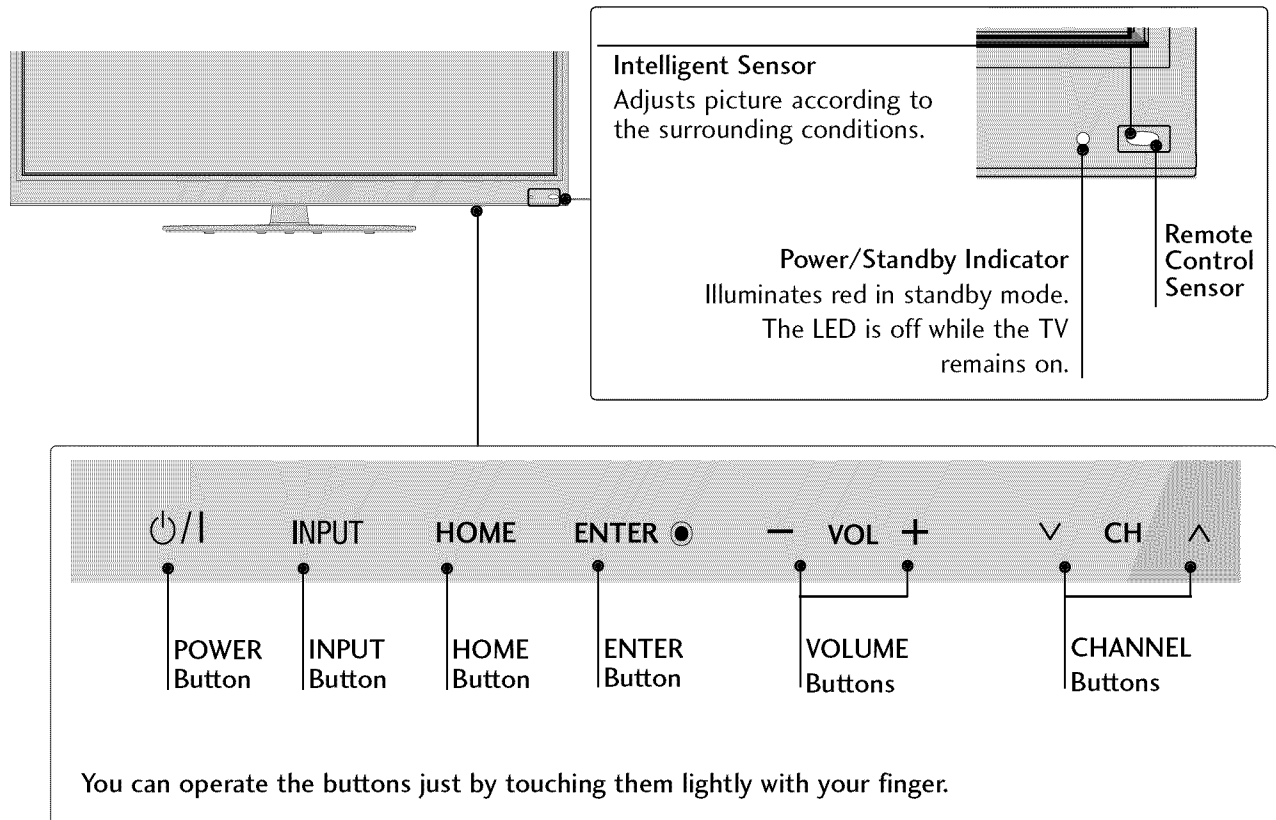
Intelligent Sensor
Adjusts picture according to the surrounding conditions.

Power/Standby Indicator
Illuminates red in standby mode. The LED is off while the TV remains on.

Remote Control Sensor

⏻/I INPUT HOME ENTER ◉ – VOL + ∨ CH ∧

POWER Button

INPUT Button

HOME Button

ENTER Button

VOLUME Buttons

CHANNEL Buttons

You can operate the buttons just by touching them lightly with your finger.